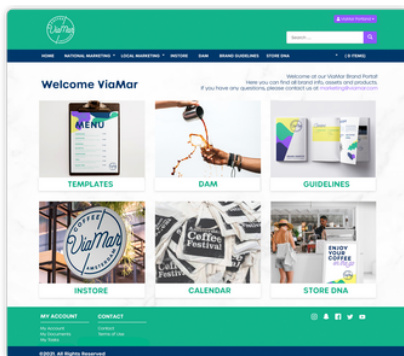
ViaMar

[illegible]

Search ...

HOME NATIONAL MARKETING LOCAL MARKETING INSTORE DAM BRAND GUIDELINES STORE DNA ( 0 ITEMS)

Welcome ViaMar

Welcome at our ViaMar Brand Portal! Here you can find all brand info, assets and products. If you have any questions, please contact us at marketing@viamar.com

MENU

TEMPLATES

DAM

GUIDELINES

COFFEE ViaMar AMSTERDAM

INSTORE

Coffee Festival

Coffee Festival

CALENDAR

ENJOY YOUR COFFEE

STORE DNA

MY ACCOUNT

My Account
My Documents
My Tasks

CONTACT

Contact
Terms of Use

©2021. All Rights Reserved